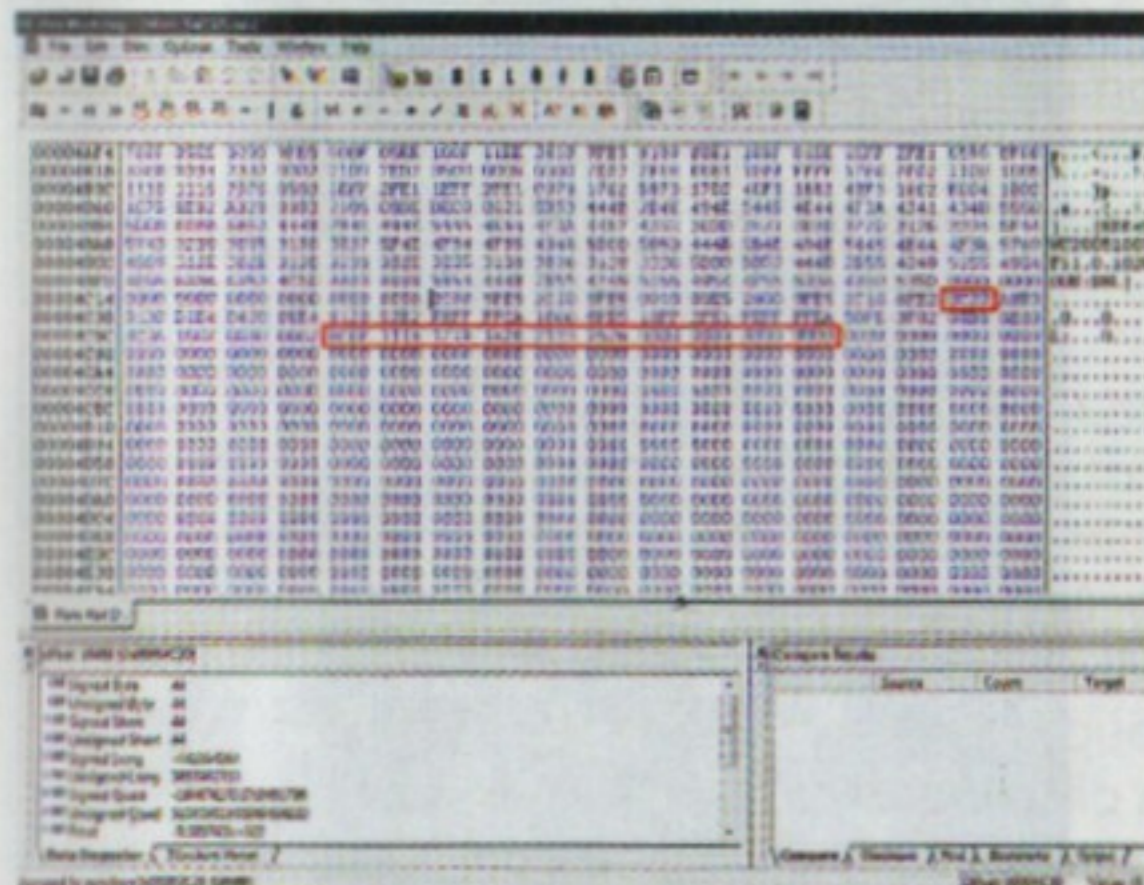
File Edit View Options Tools Windows Help

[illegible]

Signed Byte
Unsigned Byte
Signed Short
Unsigned Short
Signed Long
Unsigned Long
Signed Quad
Unsigned Quad
Float

Compare Results
Source
Count
Target

Data Inspector
Structure Viewer
Compare
Checksum
Find
Bookmarks
Output